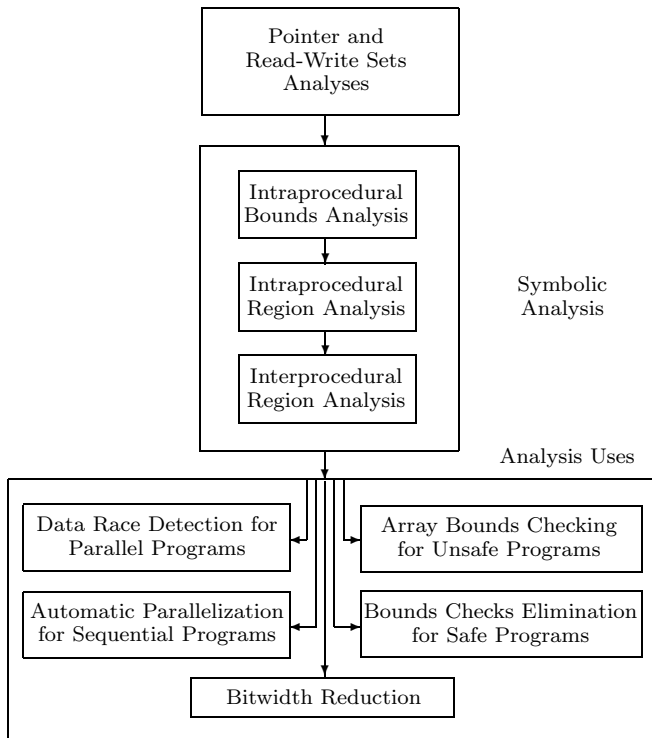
Pointer and Read-Write Sets Analyses

Intraprocedural Bounds Analysis

Intraprocedural Region Analysis

Interprocedural Region Analysis

Symbolic Analysis

Analysis Uses

Data Race Detection for Parallel Programs

Array Bounds Checking for Unsafe Programs

Automatic Parallelization for Sequential Programs

Bounds Checks Elimination for Safe Programs

Bitwidth Reduction